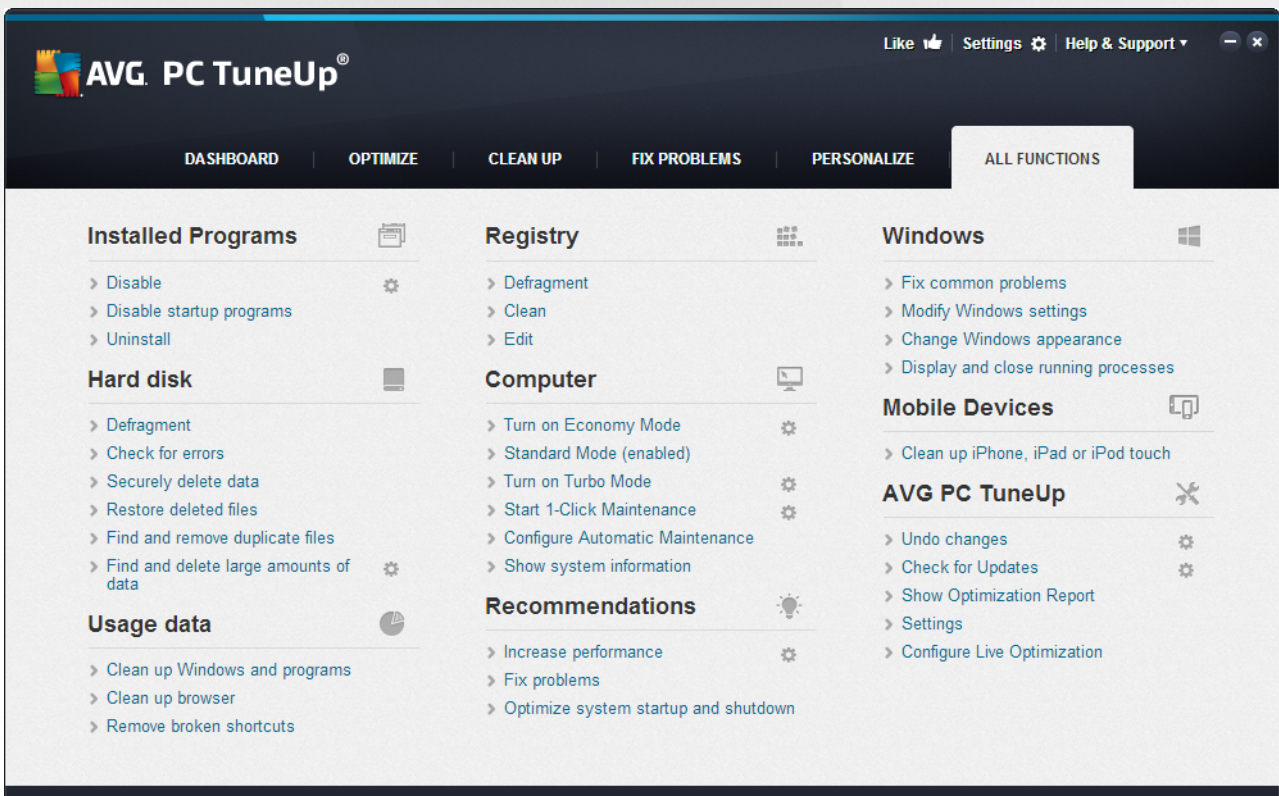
AVG. PC TuneUp®

Like | Settings | Help & Support ▾

DASHBOARD | OPTIMIZE | CLEAN UP | FIX PROBLEMS | PERSONALIZE | ALL FUNCTIONS

Installed Programs

› Disable
› Disable startup programs
› Uninstall

Hard disk

› Defragment
› Check for errors
› Securely delete data
› Restore deleted files
› Find and remove duplicate files
› Find and delete large amounts of data

Usage data

› Clean up Windows and programs
› Clean up browser
› Remove broken shortcuts

Registry

› Defragment
› Clean
› Edit

Computer

› Turn on Economy Mode
› Standard Mode (enabled)
› Turn on Turbo Mode
› Start 1-Click Maintenance
› Configure Automatic Maintenance
› Show system information

Recommendations

› Increase performance
› Fix problems
› Optimize system startup and shutdown

Windows

› Fix common problems
› Modify Windows settings
› Change Windows appearance
› Display and close running processes

Mobile Devices

› Clean up iPhone, iPad or iPod touch

AVG PC TuneUp

› Undo changes
› Check for Updates
› Show Optimization Report
› Settings
› Configure Live Optimization